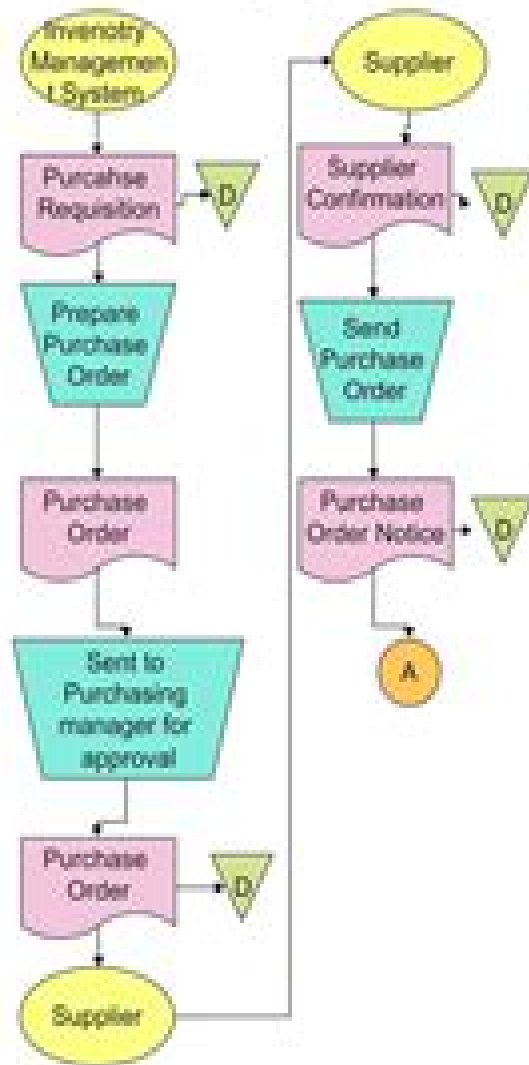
Invenotry Managemen t System

Purcahse Requisition

D

Prepare Purchase Order

Purchase Order

Sent to Purchasing manager for approval

Purchase Order

D

Supplier

Supplier

Supplier Confirmation

D

Send Purchase Order

Purchase Order Notice

D

A